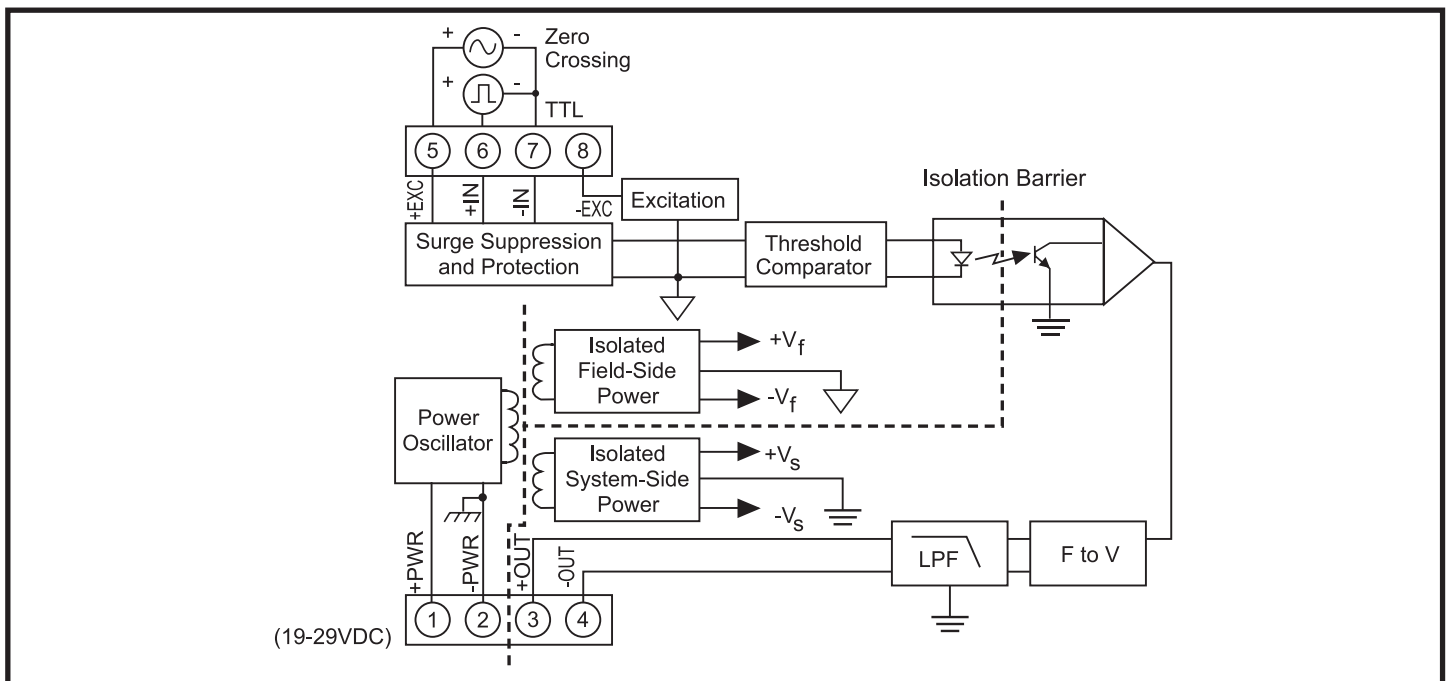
+ -
Zero Crossing
+ -
TTL

5 6 7 8

+EXC
+IN
-IN
-EXC

Excitation

Isolation Barrier

Surge Suppression and Protection

Threshold Comparator

Isolated Field-Side Power

$+V_f$

$-V_f$

Power Oscillator

Isolated System-Side Power

$+V_s$

$-V_s$

+PWR
-PWR
+OUT
-OUT

LPF

F to V

1 2 3 4

(19-29VDC)